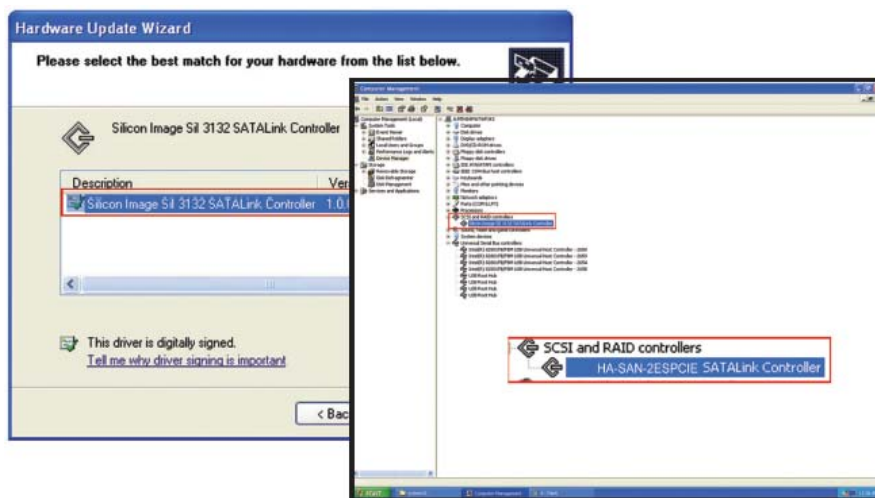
Hardware Update Wizard

Please select the best match for your hardware from the list below.

Silicon Image SiI 3132 SATALink Controller

Description
Ver
Silicon Image SiI 3132 SATALink Controller 1.0.

This driver is digitally signed.
Tell me why driver signing is important

< Bac

Computer Management

File Action View Window Help

Computer Management (Local)
System Tools
Event Viewer
Shared Folders
Local Users and Groups
Performance Logs and Alerts
Device Manager
Storage
Removable Storage
Disk Defragmenter
Disk Management
Services and Applications

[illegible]
Computer
Disk drives
Display adapters
DVD/CD-ROM drives
Floppy disk controllers
Floppy disk drives
IDE ATA/ATAPI controllers
IEEE 1394 Bus host controllers
Keyboards
Mice and other pointing devices
Monitors
Network adapters
Ports (COM & LPT)
Processors
SCSI and RAID controllers
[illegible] SATALink Controller
Sound, video and game controllers
System devices
Universal Serial Bus controllers
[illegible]
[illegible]
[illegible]
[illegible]
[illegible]
USB Root Hub
USB Root Hub
USB Root Hub
USB Root Hub
USB Root Hub

SCSI and RAID controllers
HA-SAN-2ESPCIE SATALink Controller

start